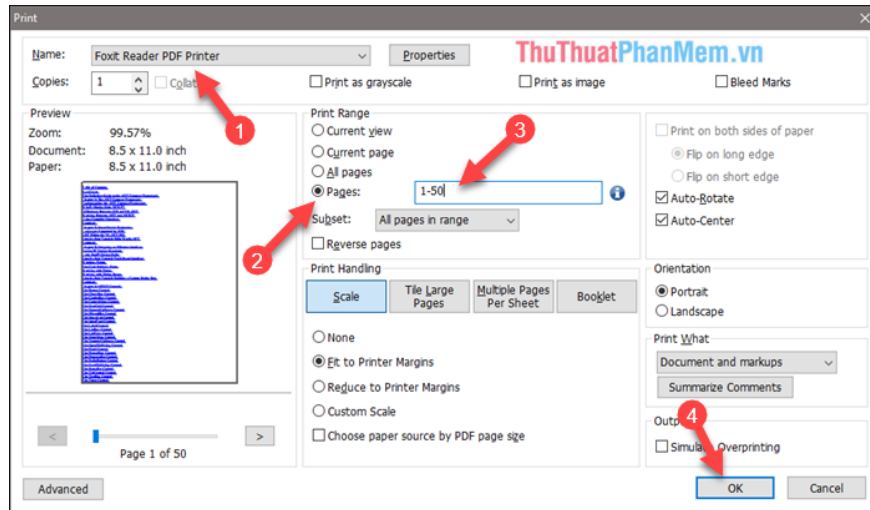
Print

Name: Foxit Reader PDF Printer
Properties
ThuThuatPhanMem.vn
Copies: 1
Collate
Print as grayscale
Print as image
Bleed Marks

Preview
Zoom: 99.57%
Document: 8.5 x 11.0 inch
Paper: 8.5 x 11.0 inch

<
>
Page 1 of 50

Print Range
Current view
Current page
All pages
Pages: 1-50
Subset: All pages in range
Reverse pages

Print Handling
Scale
Tile Large Pages
Multiple Pages Per Sheet
Booklet
None
Fit to Printer Margins
Reduce to Printer Margins
Custom Scale
Choose paper source by PDF page size

Print on both sides of paper
Flip on long edge
Flip on short edge
Auto-Rotate
Auto-Center

Orientation
Portrait
Landscape

Print What
Document and markups
Summarize Comments

Outp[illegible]
Simula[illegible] Overprinting

1
2
3
4

Advanced
OK
Cancel